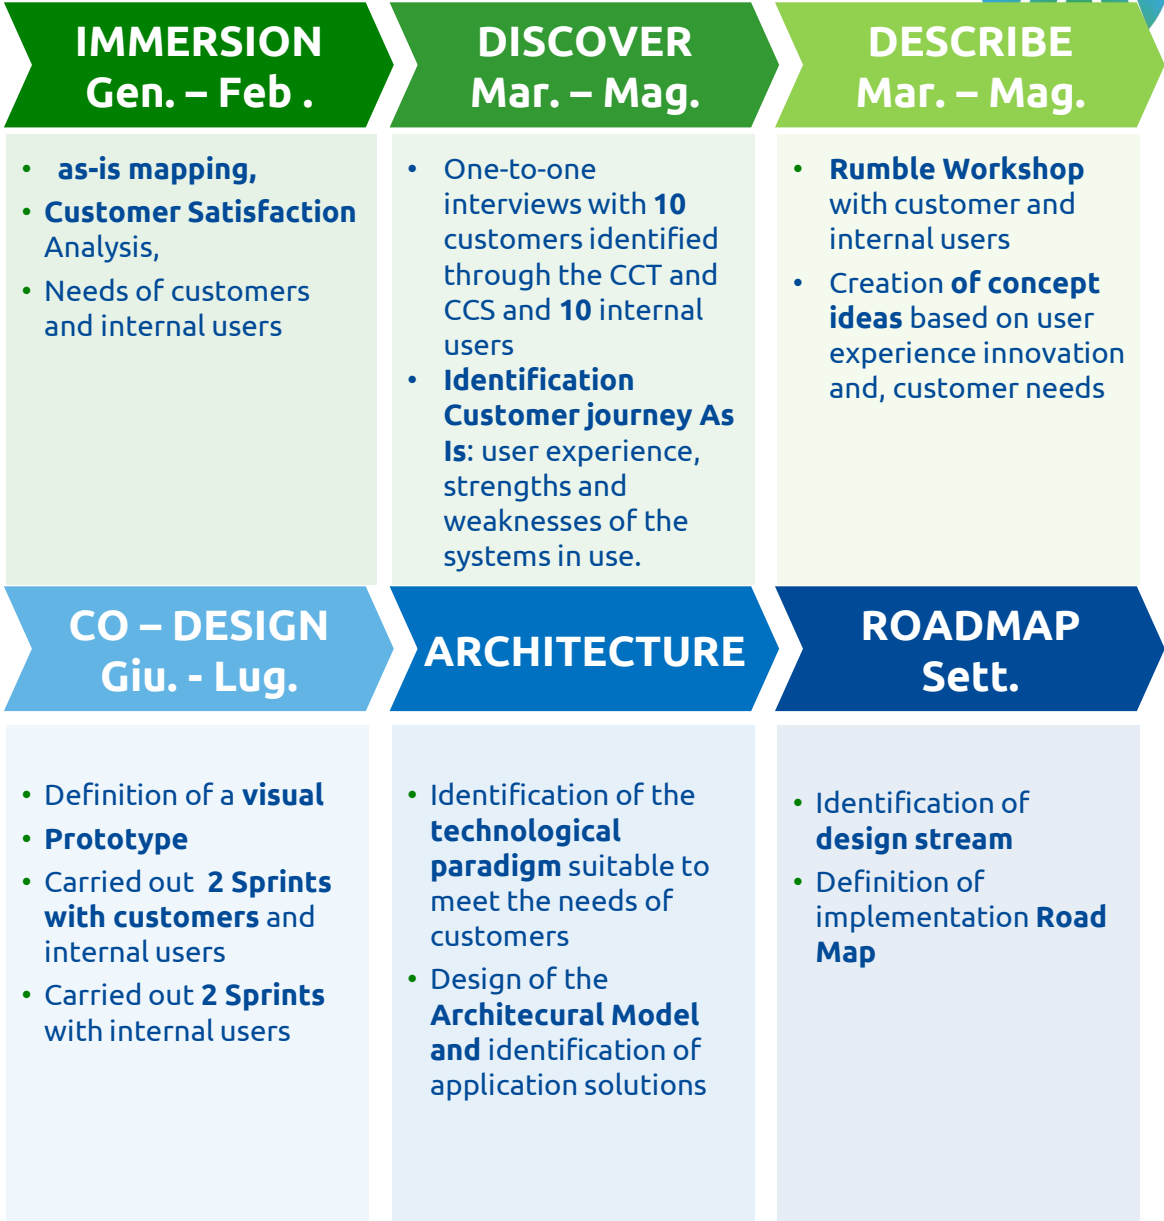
IMMERSION
Gen. – Feb .

DISCOVER
Mar. – Mag.

DESCRIBE
Mar. – Mag.

- as-is mapping,
- Customer Satisfaction Analysis,
- Needs of customers and internal users

- One-to-one interviews with 10 customers identified through the CCT and CCS and 10 internal users
- Identification Customer journey As Is: user experience, strengths and weaknesses of the systems in use.

- Rumble Workshop with customer and internal users
- Creation of concept ideas based on user experience innovation and, customer needs

CO – DESIGN
Giu. - Lug.

ARCHITECTURE

ROADMAP
Sett.

- Definition of a visual
- Prototype
- Carried out 2 Sprints with customers and internal users
- Carried out 2 Sprints with internal users

- Identification of the technological paradigm suitable to meet the needs of customers
- Design of the Architecural Model and identification of application solutions

- Identification of design stream
- Definition of implementation Road Map